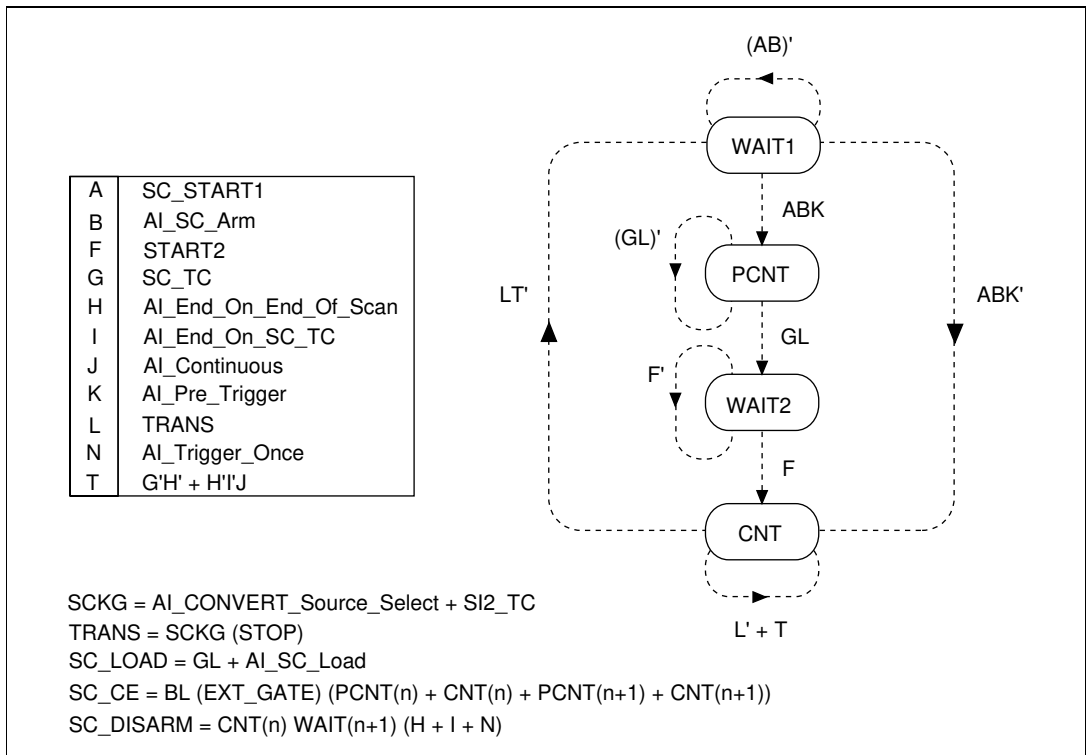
| A | SC_START1 |
|---|---|
| B | AI_SC_Arm |
| F | START2 |
| G | SC_TC |
| H | AI_End_On_End_Of_Scan |
| I | AI_End_On_SC_TC |
| J | AI_Continuous |
| K | AI_Pre_Trigger |
| L | TRANS |
| N | AI_Trigger_Once |
| T | G'H' + H'I'J |

(AB)'

WAIT1

ABK

(GL)'

PCNT

LT'

ABK'

GL

F'

WAIT2

F

CNT

L' + T

SCKG = AI_CONVERT_Source_Select + SI2_TC

TRANS = SCKG (STOP)

SC_LOAD = GL + AI_SC_Load

SC_CE = BL (EXT_GATE) (PCNT(n) + CNT(n) + PCNT(n+1) + CNT(n+1))

SC_DISARM = CNT(n) WAIT(n+1) (H + I + N)